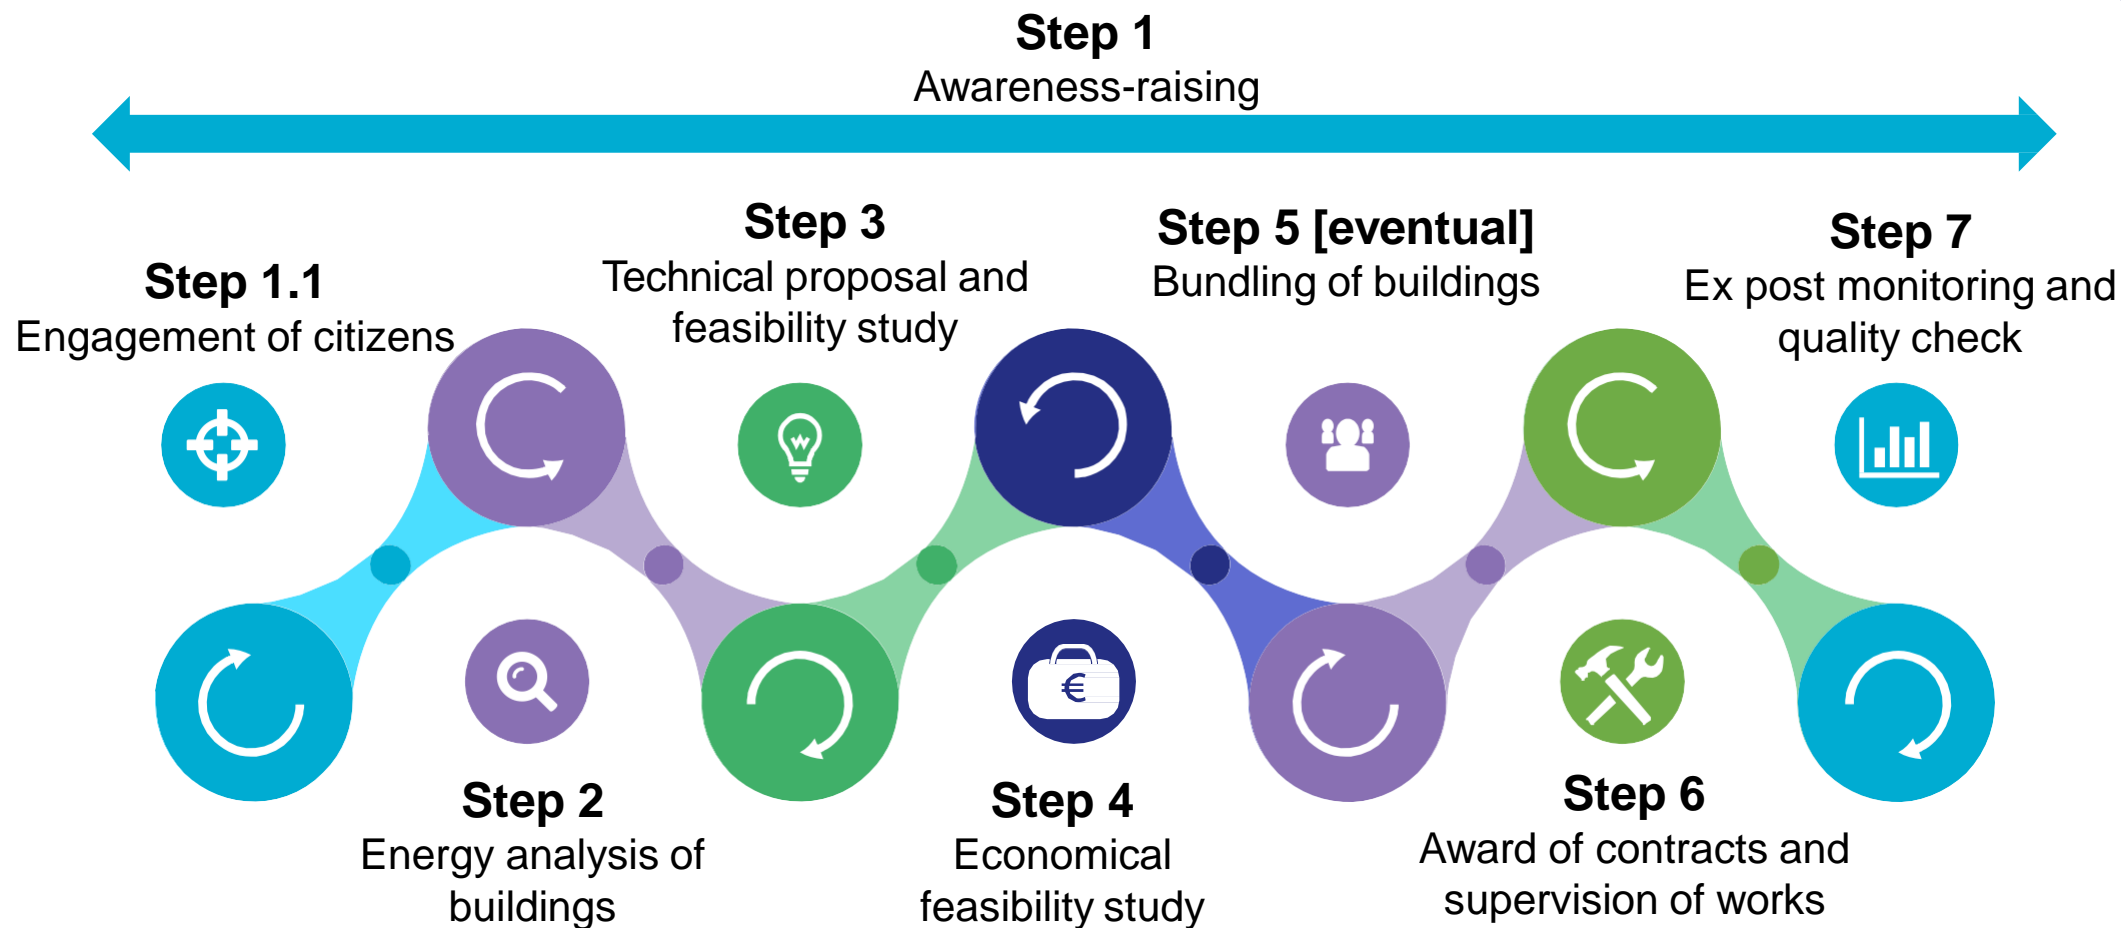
Step 1
Awareness-raising

Step 1.1
Engagement of citizens

Step 3
Technical proposal and feasibility study

Step 5 [eventual]
Bundling of buildings

Step 7
Ex post monitoring and quality check

Step 2
Energy analysis of buildings

Step 4
Economical feasibility study

Step 6
Award of contracts and supervision of works